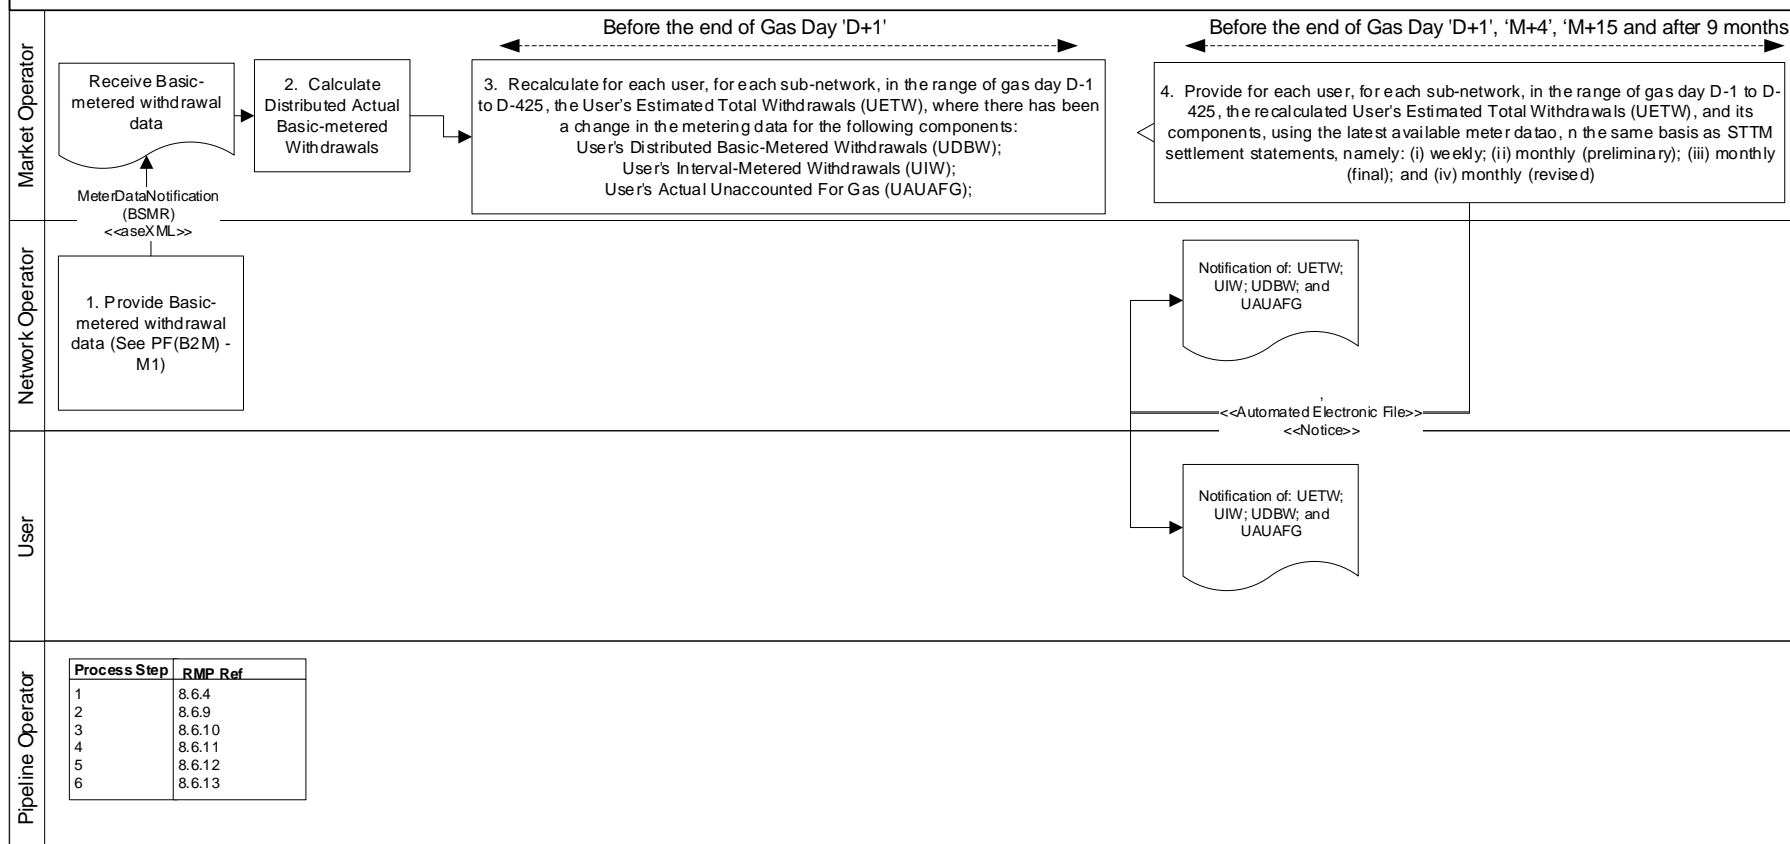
Market Operator

Before the end of Gas Day 'D+1'

Before the end of Gas Day 'D+1', 'M+4', 'M+15 and after 9 months

Receive Basic-metered withdrawal data

2. Calculate Distributed Actual Basic-metered Withdrawals

3. Recalculate for each user, for each sub-network, in the range of gas day D-1 to D-425, the User's Estimated Total Withdrawals (UETW), where there has been a change in the metering data for the following components:
User's Distributed Basic-Metered Withdrawals (UDBW);
User's Interval-Metered Withdrawals (UIW);
User's Actual Unaccounted For Gas (UAUAFG);

4. Provide for each user, for each sub-network, in the range of gas day D-1 to D-425, the recalculated User's Estimated Total Withdrawals (UETW), and its components, using the latest available meter datao, n the same basis as STTM settlement statements, namely: (i) weekly; (ii) monthly (preliminary); (iii) monthly (final); and (iv) monthly (revised)

MeterDataNotification (BSMR) <<aseXML>>

Network Operator

1. Provide Basic-metered withdrawal data (See PF(B2M) - M1)

Notification of: UETW; UIW; UDBW; and UAUAFG

,
<<Automated Electronic File>>
<<Notice>>

User

Notification of: UETW; UIW; UDBW; and UAUAFG

Pipeline Operator

| Process Step | RMP Ref |
|---|---|
| 1 | 8.6.4 |
| 2 | 8.6.9 |
| 3 | 8.6.10 |
| 4 | 8.6.11 |
| 5 | 8.6.12 |
| 6 | 8.6.13 |